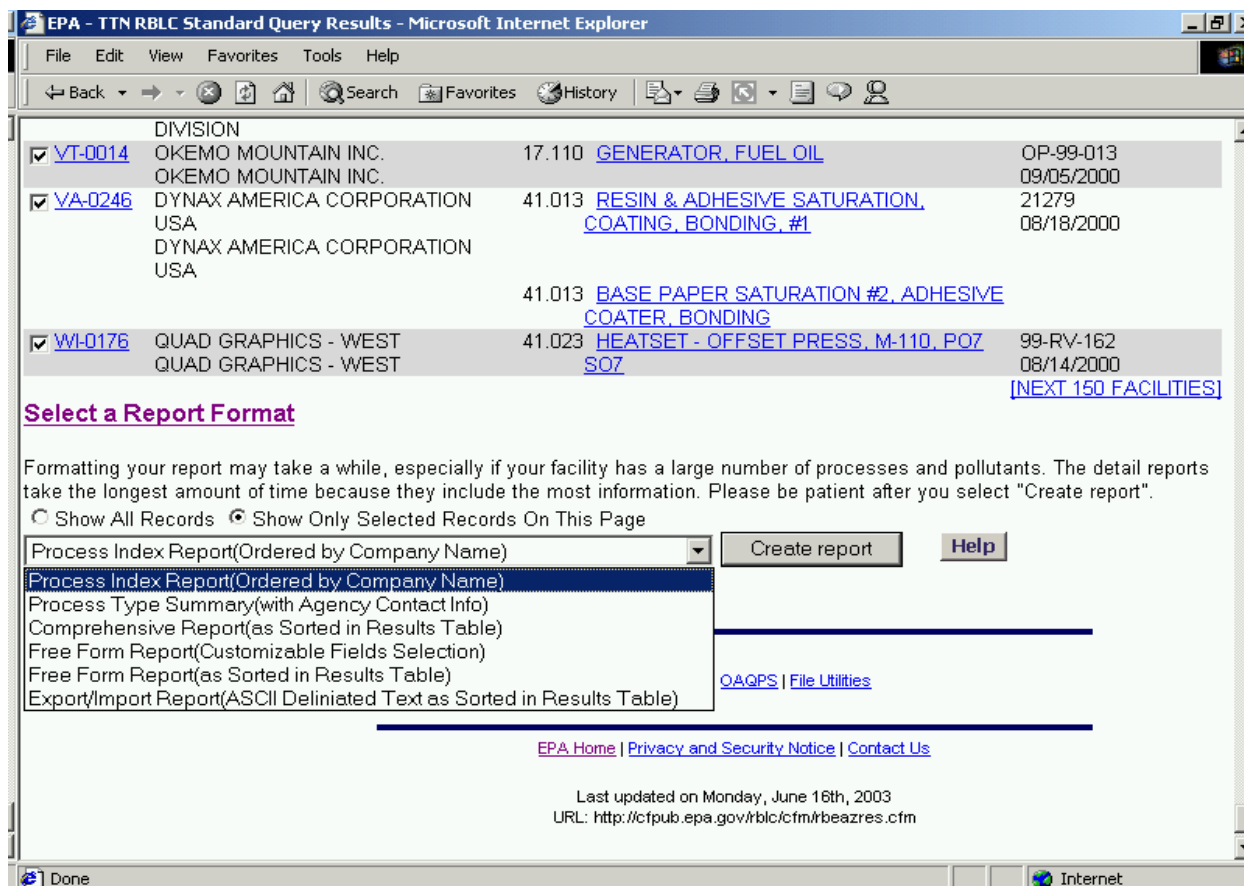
EPA - TTN RBLC Standard Query Results - Microsoft Internet Explorer

File Edit View Favorites Tools Help

Back Search Favorites History

| | | | |
|---|---|---|---|
| | DIVISION | | |
| VT-0014 | OKEMO MOUNTAIN INC. OKEMO MOUNTAIN INC. | 17.110 GENERATOR, FUEL OIL | OP-99-013 09/05/2000 |
| VA-0246 | DYNAX AMERICA CORPORATION USA DYNAX AMERICA CORPORATION USA | 41.013 RESIN & ADHESIVE SATURATION, COATING, BONDING, #1 | 21279 08/18/2000 |
| | | 41.013 BASE PAPER SATURATION #2, ADHESIVE COATER, BONDING | |
| WI-0176 | QUAD GRAPHICS - WEST QUAD GRAPHICS - WEST | 41.023 HEATSET - OFFSET PRESS, M-110, PO7 SO7 | 99-RV-162 08/14/2000 |

[NEXT 150 FACILITIES]

Select a Report Format

Formatting your report may take a while, especially if your facility has a large number of processes and pollutants. The detail reports take the longest amount of time because they include the most information. Please be patient after you select "Create report".

Show All Records Show Only Selected Records On This Page

Process Index Report(Ordered by Company Name)

Create report

Help

Process Index Report(Ordered by Company Name)
Process Type Summary(with Agency Contact Info)
Comprehensive Report(as Sorted in Results Table)
Free Form Report(Customizable Fields Selection)
Free Form Report(as Sorted in Results Table)
Export/Import Report(ASCII Deliniated Text as Sorted in Results Table)

OAQPS | File Utilities

EPA Home | Privacy and Security Notice | Contact Us

Last updated on Monday, June 16th, 2003
URL: http://cfpub.epa.gov/rblc/cfm/rbeazres.cfm

Done

Internet